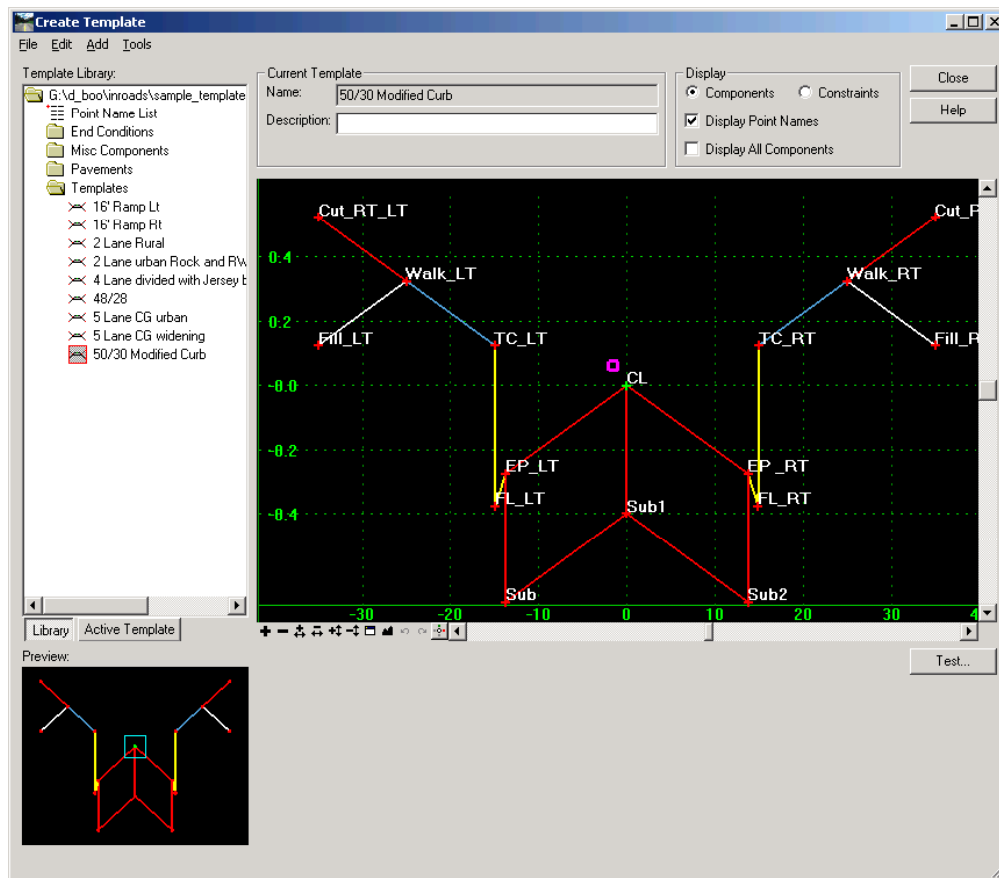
Create Template

File Edit Add Tools

Template Library:
G:\d_boo\inroads\sample_template
Point Name List
End Conditions
Misc Components
Pavements
Templates
16' Ramp Lt
16' Ramp Rt
2 Lane Rural
2 Lane urban Rock and RW
4 Lane divided with Jersey b
48/28
5 Lane CG urban
5 Lane CG widening
50/30 Modified Curb

Library | Active Template

Preview:

Current Template
Name: 50/30 Modified Curb
Description:

Display
Components   Constraints
Display Point Names
Display All Components

Close
Help

Cut_RT_LT
Cut_R
Walk_LT
Walk_RT
Fill_LT
TC_LT
TC_RT
Fill_R
CL
EP_LT
EP _RT
FL_LT
FL_RT
Sub1
Sub
Sub2

0.4
0.2
-0.0
-0.2
-0.4

-30 -20 -10 0 10 20 30 4

Test...